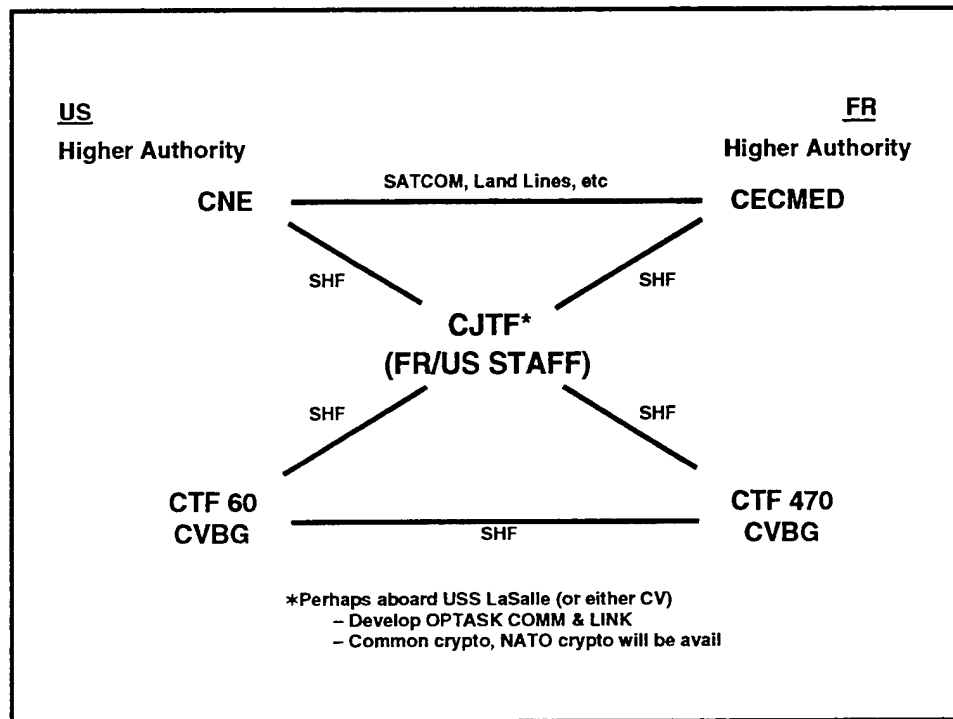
US
Higher Authority

FR
Higher Authority

CNE

SATCOM, Land Lines, etc

CECMED

SHF

SHF

CJTF*
(FR/US STAFF)

SHF

SHF

CTF 60
CVBG

SHF

CTF 470
CVBG

*Perhaps aboard USS LaSalle (or either CV)
– Develop OPTASK COMM & LINK
– Common crypto, NATO crypto will be avail